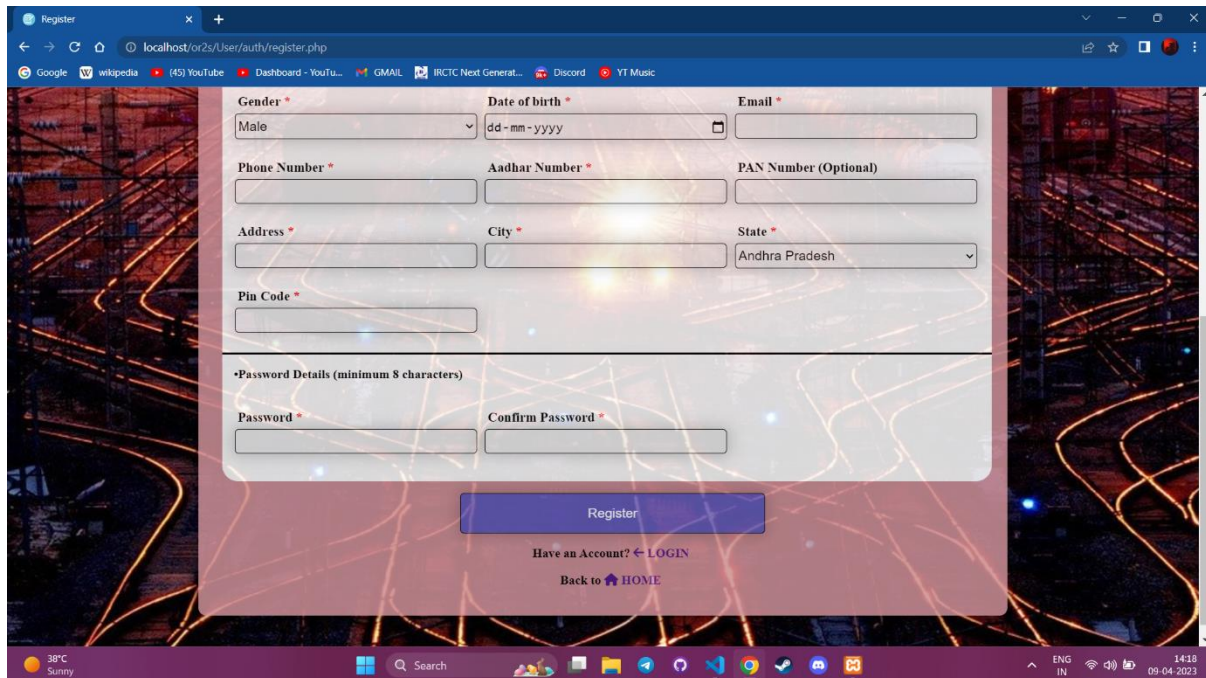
Register

localhost/or2s/User/auth/register.php

Google wikipedia (45) YouTube Dashboard - YouTu... GMAIL IRCTC Next Generat... Discord YT Music

Gender *
Male

Date of birth *
dd-mm-yyyy

Email *

Phone Number *

Aadhar Number *

PAN Number (Optional)

Address *

City *

State *
Andhra Pradesh

Pin Code *

•Password Details (minimum 8 characters)

Password *

Confirm Password *

Register

Have an Account? ← LOGIN

Back to HOME

38°C
Sunny

Search

ENG
IN

14:18
09-04-2023